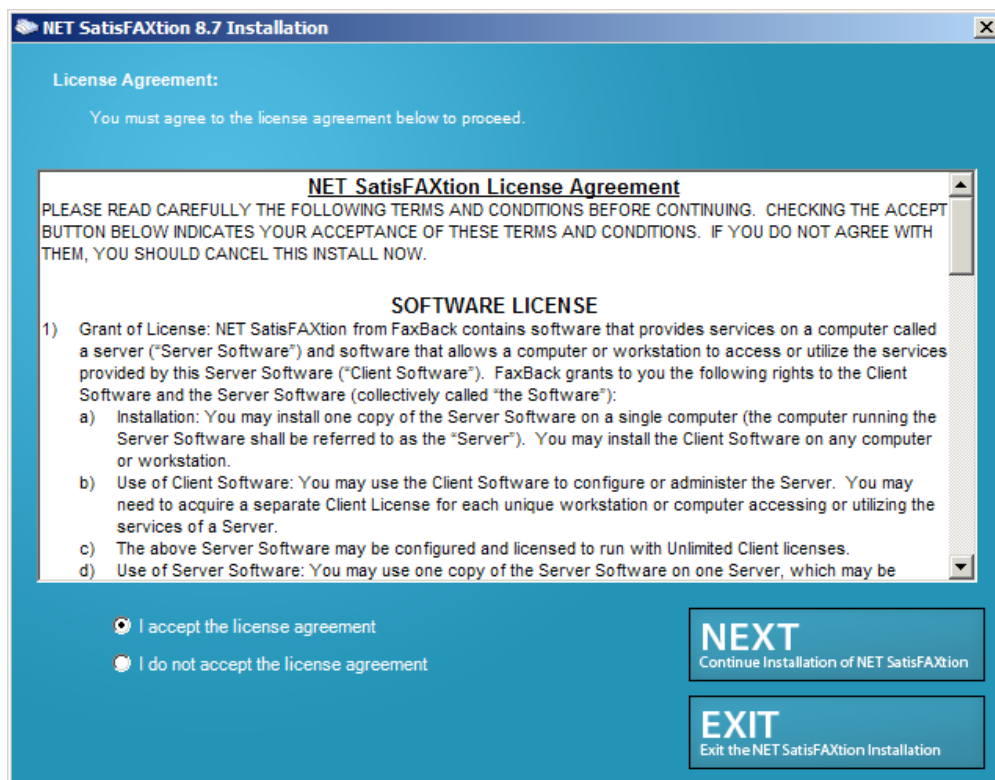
NET SatisFAXtion 8.7 Installation

License Agreement:

You must agree to the license agreement below to proceed.

NET SatisFAXtion License Agreement

PLEASE READ CAREFULLY THE FOLLOWING TERMS AND CONDITIONS BEFORE CONTINUING. CHECKING THE ACCEPT BUTTON BELOW INDICATES YOUR ACCEPTANCE OF THESE TERMS AND CONDITIONS. IF YOU DO NOT AGREE WITH THEM, YOU SHOULD CANCEL THIS INSTALL NOW.

SOFTWARE LICENSE

1) Grant of License: NET SatisFAXtion from FaxBack contains software that provides services on a computer called a server ("Server Software") and software that allows a computer or workstation to access or utilize the services provided by this Server Software ("Client Software"). FaxBack grants to you the following rights to the Client Software and the Server Software (collectively called "the Software"):

a) Installation: You may install one copy of the Server Software on a single computer (the computer running the Server Software shall be referred to as the "Server"). You may install the Client Software on any computer or workstation.

b) Use of Client Software: You may use the Client Software to configure or administer the Server. You may need to acquire a separate Client License for each unique workstation or computer accessing or utilizing the services of a Server.

c) The above Server Software may be configured and licensed to run with Unlimited Client licenses.

d) Use of Server Software: You may use one copy of the Server Software on one Server, which may be

I accept the license agreement

I do not accept the license agreement

NEXT
Continue Installation of NET SatisFAXtion

EXIT
Exit the NET SatisFAXtion Installation